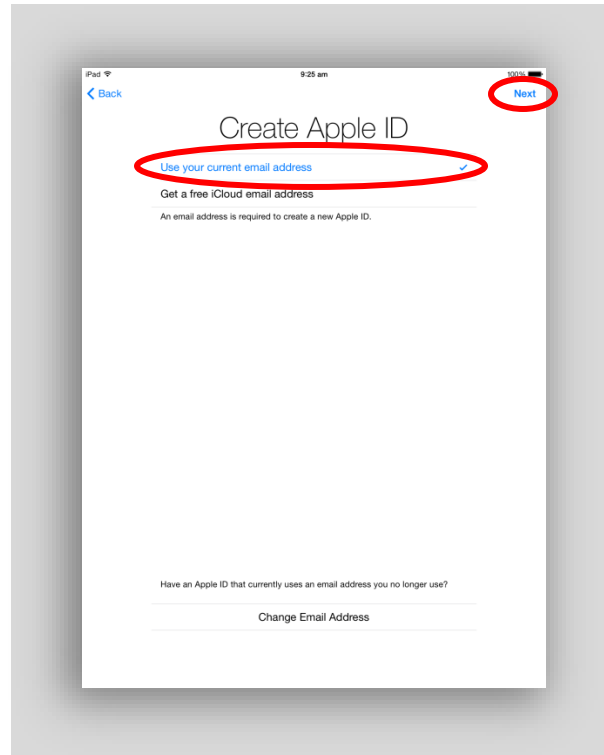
iPad
9:25 am
100%

Back
Next

Create Apple ID

Use your current email address ✓

Get a free iCloud email address

An email address is required to create a new Apple ID.

Have an Apple ID that currently uses an email address you no longer use?

Change Email Address